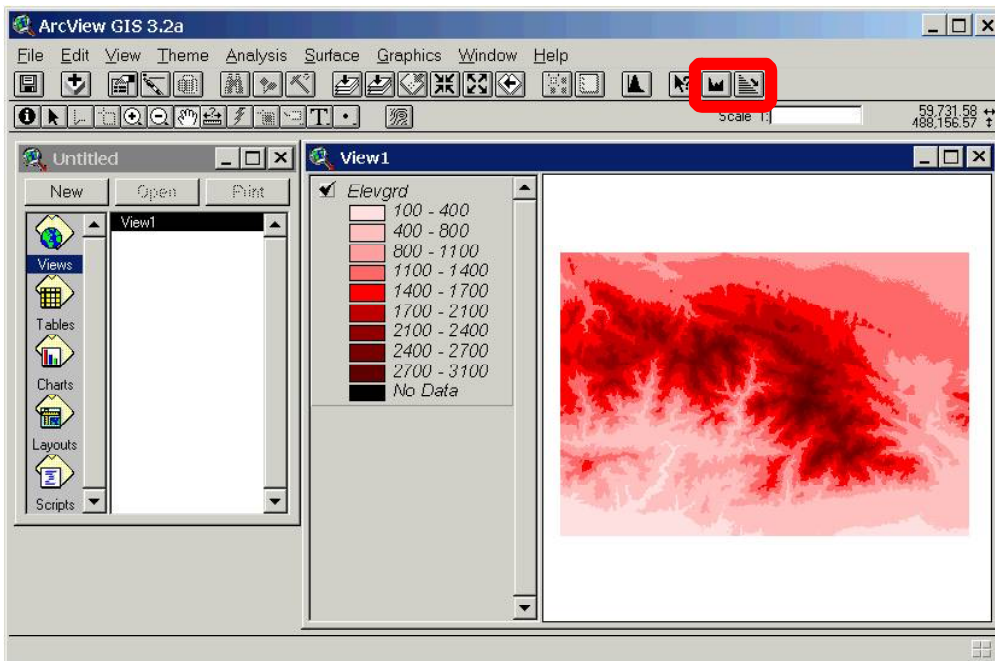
ArcView GIS 3.2a

File Edit View Theme Analysis Surface Graphics Window Help

Scale 1:

59,731.58
488,156.57

Untitled

New Open Print

Views
Tables
Charts
Layouts
Scripts

View1

View1

Elevgrd
100 - 400
400 - 800
800 - 1100
1100 - 1400
1400 - 1700
1700 - 2100
2100 - 2400
2400 - 2700
2700 - 3100
No Data